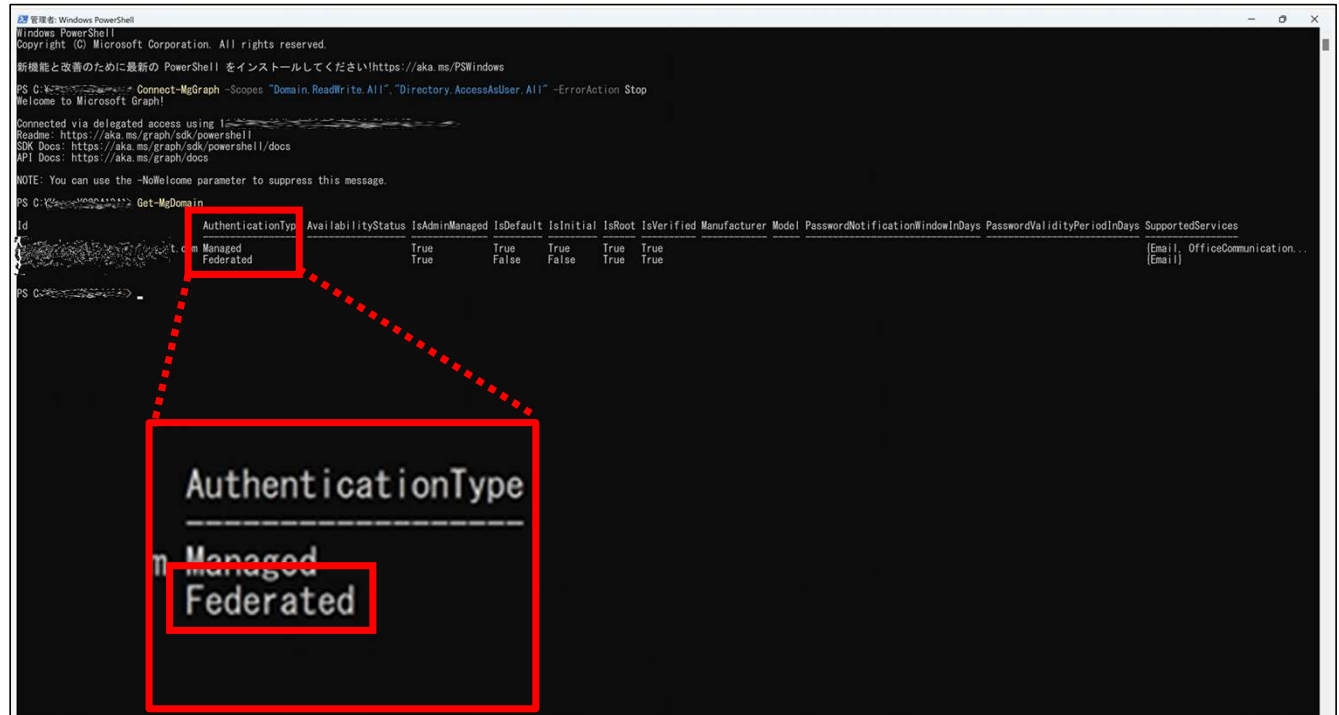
管理者: Windows PowerShell

Windows PowerShell
Copyright (C) Microsoft Corporation. All rights reserved.

新機能と改善のために最新の PowerShell をインストールしてください!https://aka.ms/PSWindows

PS C:\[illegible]> Connect-MgGraph -Scopes "Domain.ReadWrite.All","Directory.AccessAsUser.All" -ErrorAction Stop
Welcome to Microsoft Graph!

Connected via delegated access using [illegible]
Readme: https://aka.ms/graph/sdk/powershell
SDK Docs: https://aka.ms/graph/sdk/powershell/docs
API Docs: https://aka.ms/graph/docs

NOTE: You can use the -NoWelcome parameter to suppress this message.

PS C:\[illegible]> Get-MgDomain

| Id | AuthenticationType | AvailabilityStatus | IsAdminManaged | IsDefault | IsInitial | IsRoot | IsVerified | Manufacturer | Model | PasswordNotificationWindowInDays | PasswordValidityPeriodInDays | SupportedServices |
|---|---|---|---|---|---|---|---|---|---|---|---|---|
| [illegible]t.com | Managed | | True | True | True | True | True | | | | | {Email, OfficeCommunication... |
| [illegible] | Federated | | True | False | False | True | True | | | | | {Email} |

PS C:\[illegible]> _

AuthenticationType
------------------
m Managed
Federated